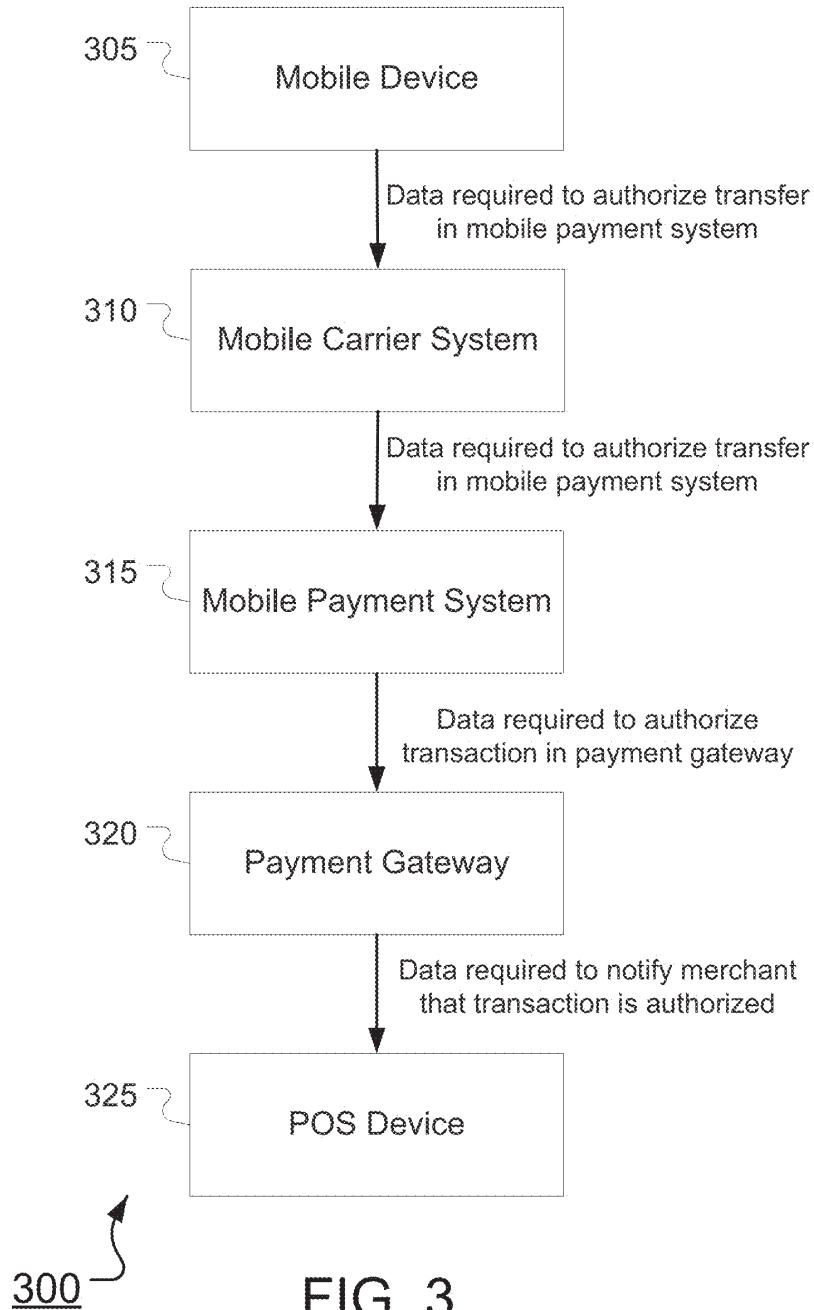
305

Mobile Device

Data required to authorize transfer in mobile payment system

310

Mobile Carrier System

Data required to authorize transfer in mobile payment system

315

Mobile Payment System

Data required to authorize transaction in payment gateway

320

Payment Gateway

Data required to notify merchant that transaction is authorized

325

POS Device

300

FIG. 3